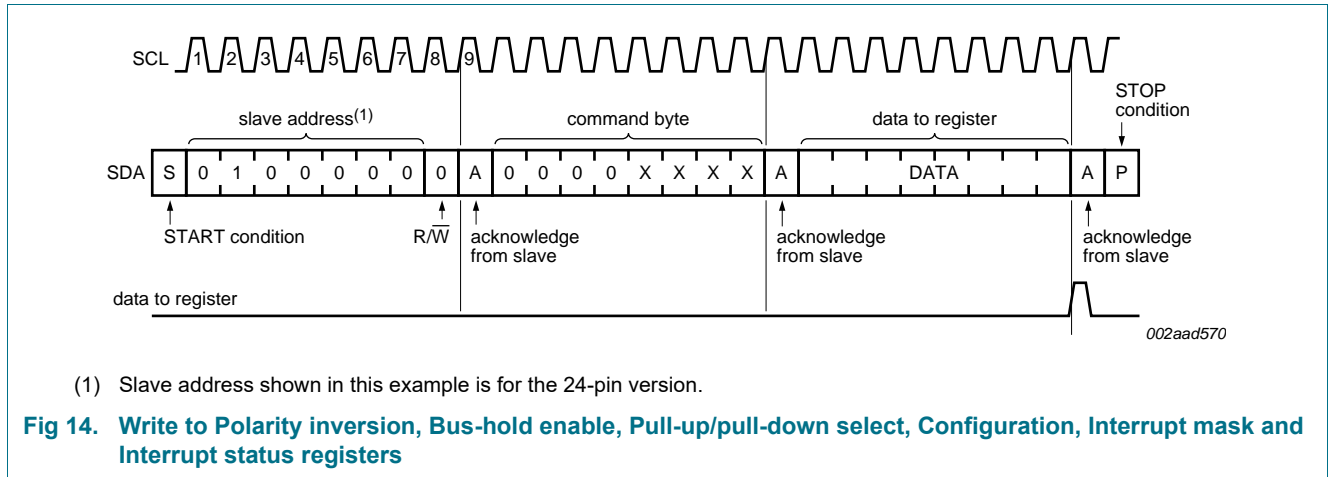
SCL 1 2 3 4 5 6 7 8 9

slave address$^{(1)}$

command byte

data to register

STOP condition

SDA S 0 1 0 0 0 0 0 0 A 0 0 0 0 X X X X A DATA A P

START condition

R/$\overline{W}$

acknowledge from slave

acknowledge from slave

acknowledge from slave

data to register

002aad570

(1) Slave address shown in this example is for the 24-pin version.

Fig 14. Write to Polarity inversion, Bus-hold enable, Pull-up/pull-down select, Configuration, Interrupt mask and Interrupt status registers